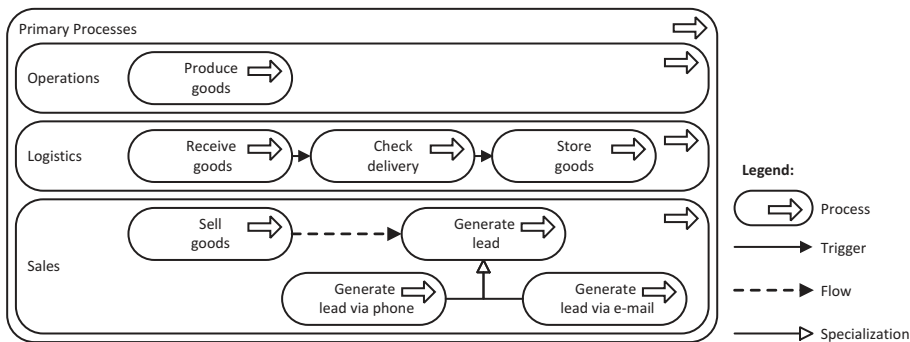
Primary Processes

Operations

Produce goods

Logistics

Receive goods

Check delivery

Store goods

Sales

Sell goods

Generate lead

Generate lead via phone

Generate lead via e-mail

Legend:

Process

Trigger

Flow

Specialization